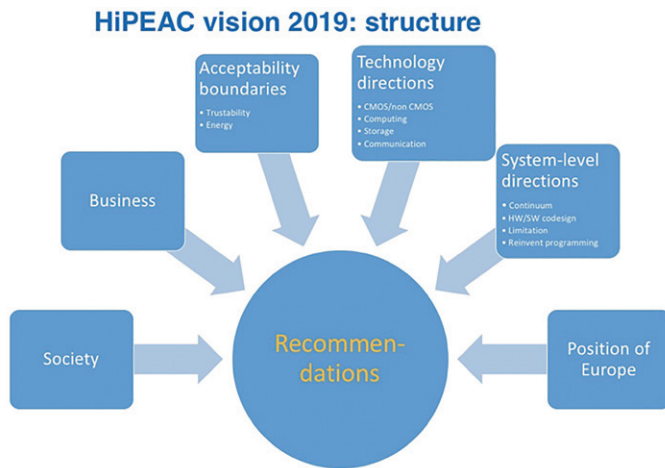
HiPEAC vision 2019: structure

Acceptability boundaries
- Trustability
- Energy

Technology directions
- CMOS/non CMOS
- Computing
- Storage
- Communication

Business

System-level directions
- Continuum
- HW/SW codesign
- Limitation
- Reinvent programming

Society

Recommen-dations

Position of Europe